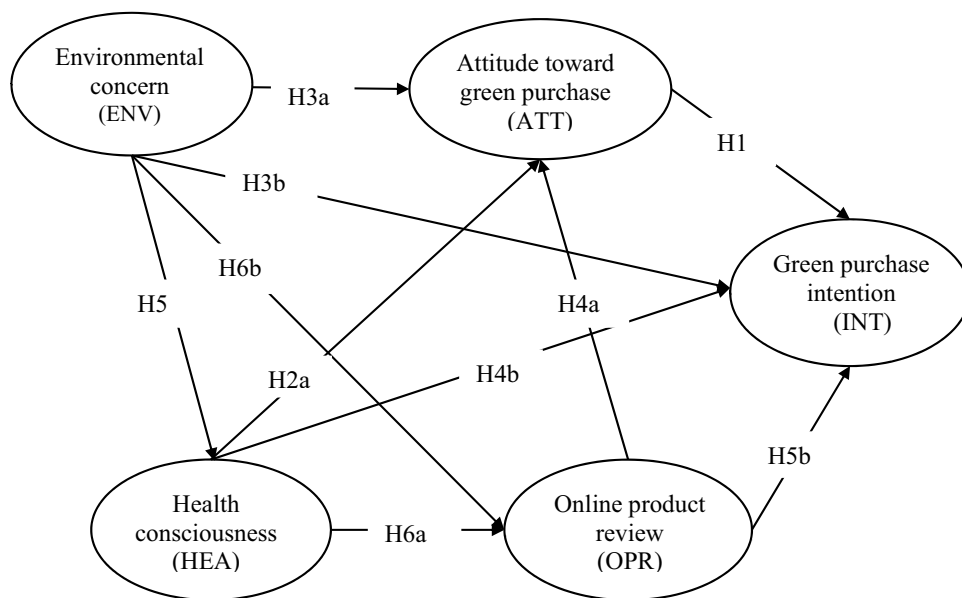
Environmental concern (ENV)

H3a

Attitude toward green purchase (ATT)

H1

H3b

H6b

Green purchase intention (INT)

H5

H4a

H2a

H4b

H5b

Health consciousness (HEA)

H6a

Online product review (OPR)